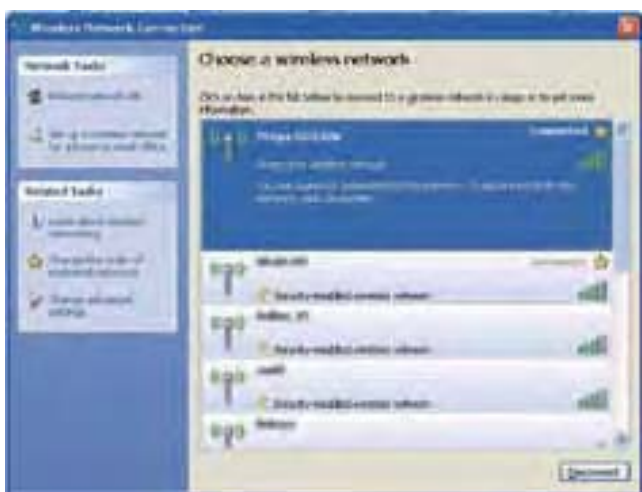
Wireless Network Connection

Network Tasks

Refresh network list

Set up a wireless network for a home or small office

Related Tasks

Learn about wireless networking

Change the order of preferred networks

Change advanced settings

Choose a wireless network

Click an item in the list below to connect to a wireless network in range or to get more information.

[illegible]

Connected

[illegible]

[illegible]

Automatic

Security-enabled wireless network

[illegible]

Security-enabled wireless network

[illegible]

Security-enabled wireless network

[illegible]

Disconnect